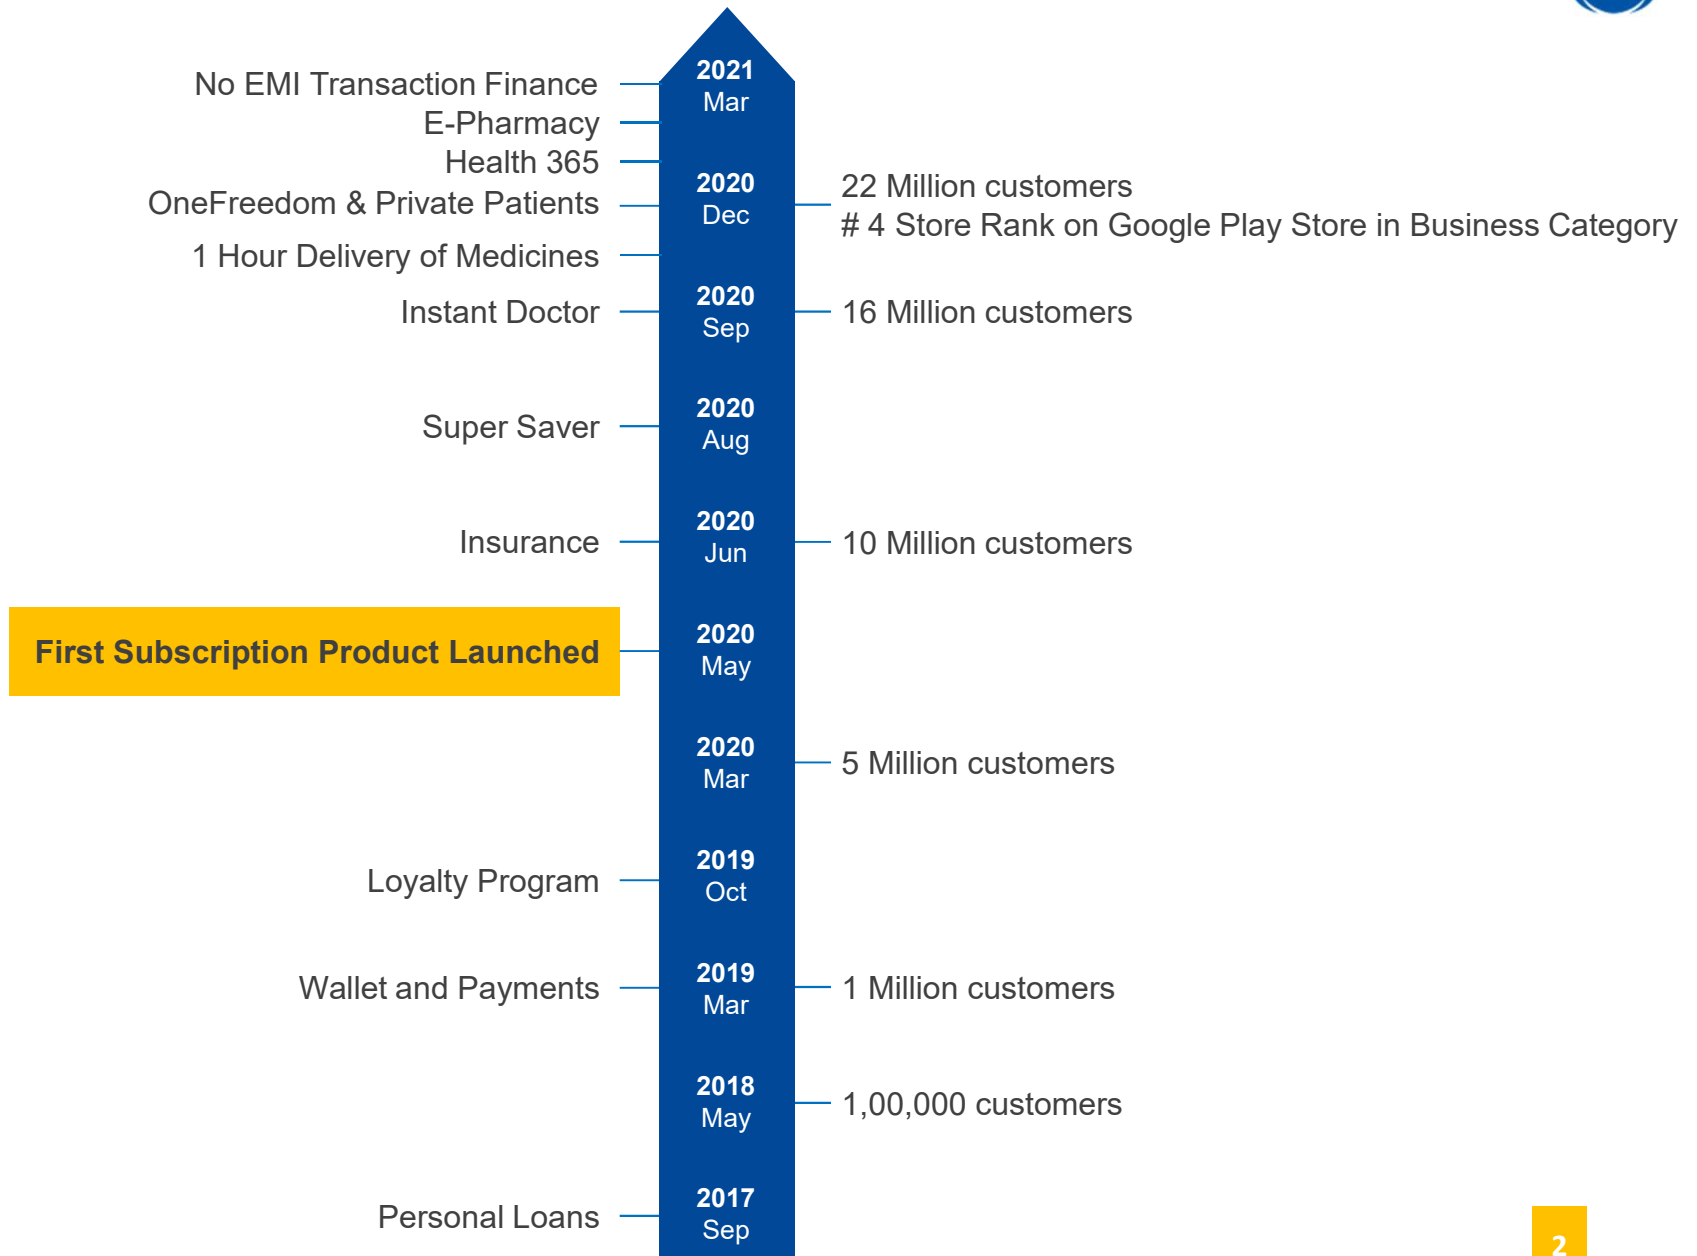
2021
Mar

No EMI Transaction Finance
E-Pharmacy
Health 365

2020
Dec

OneFreedom & Private Patients
1 Hour Delivery of Medicines

22 Million customers
# 4 Store Rank on Google Play Store in Business Category

2020
Sep

Instant Doctor

16 Million customers

2020
Aug

Super Saver

2020
Jun

Insurance

10 Million customers

2020
May

First Subscription Product Launched

2020
Mar

5 Million customers

2019
Oct

Loyalty Program

2019
Mar

Wallet and Payments

1 Million customers

2018
May

1,00,000 customers

2017
Sep

Personal Loans

2